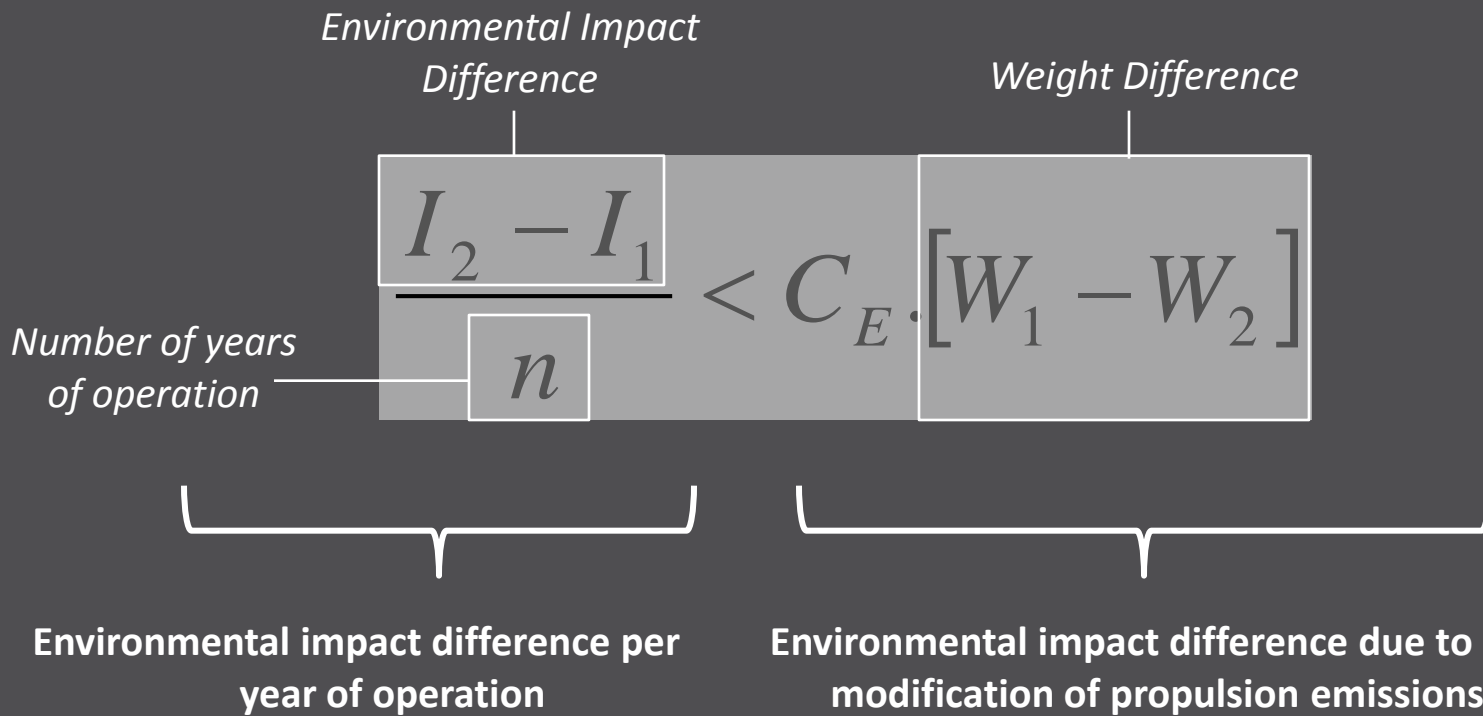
Environmental Impact Difference

Weight Difference

$\frac{I_2 - I_1}{n} < C_E \cdot [W_1 - W_2]$

Number of years of operation

Environmental impact difference per year of operation

Environmental impact difference due to modification of propulsion emissions